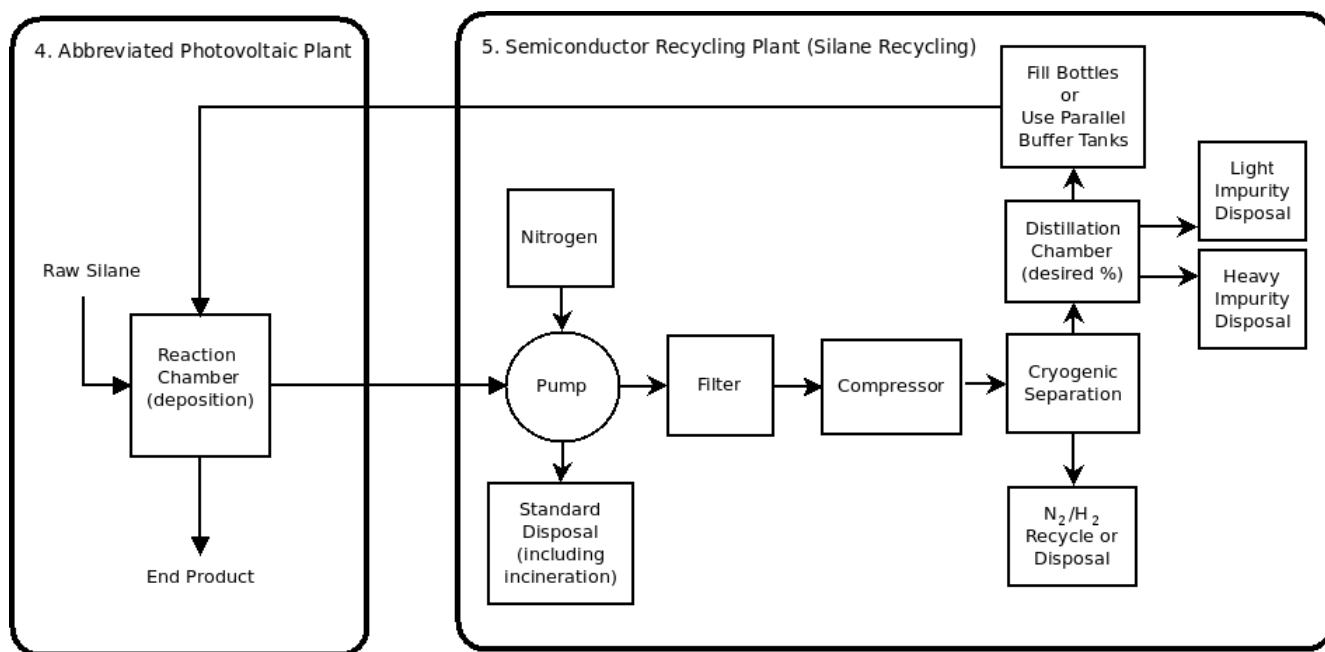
4. Abbreviated Photovoltaic Plant

Raw Silane

Reaction Chamber (deposition)

End Product

5. Semiconductor Recycling Plant (Silane Recycling)

Fill Bottles or Use Parallel Buffer Tanks

Light Impurity Disposal

Nitrogen

Distillation Chamber (desired %)

Heavy Impurity Disposal

Pump

Filter

Compressor

Cryogenic Separation

Standard Disposal (including incineration)

$N_2/H_2$ Recycle or Disposal